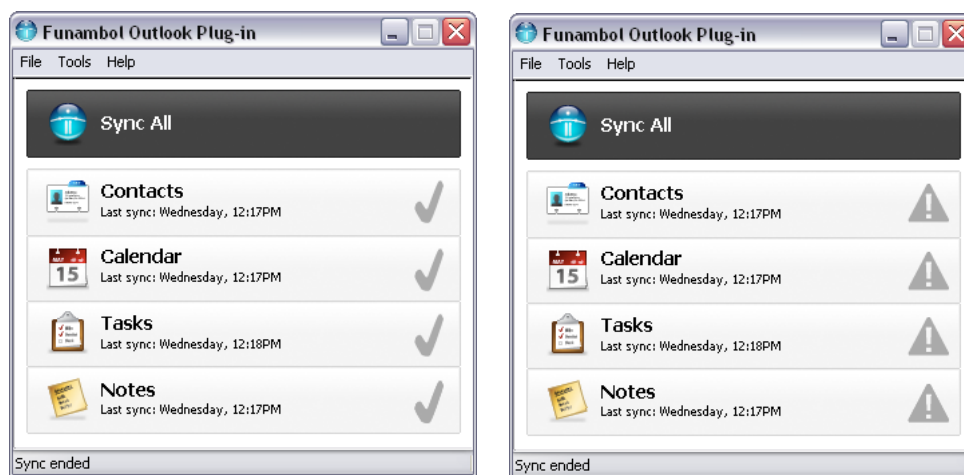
Funambol Outlook Plug-in

File Tools Help

Sync All

Contacts
Last sync: Wednesday, 12:17PM

Calendar
Last sync: Wednesday, 12:17PM

Tasks
Last sync: Wednesday, 12:18PM

Notes
Last sync: Wednesday, 12:17PM

Sync ended

Funambol Outlook Plug-in

File Tools Help

Sync All

Contacts
Last sync: Wednesday, 12:17PM

Calendar
Last sync: Wednesday, 12:17PM

Tasks
Last sync: Wednesday, 12:18PM

Notes
Last sync: Wednesday, 12:17PM

Sync ended